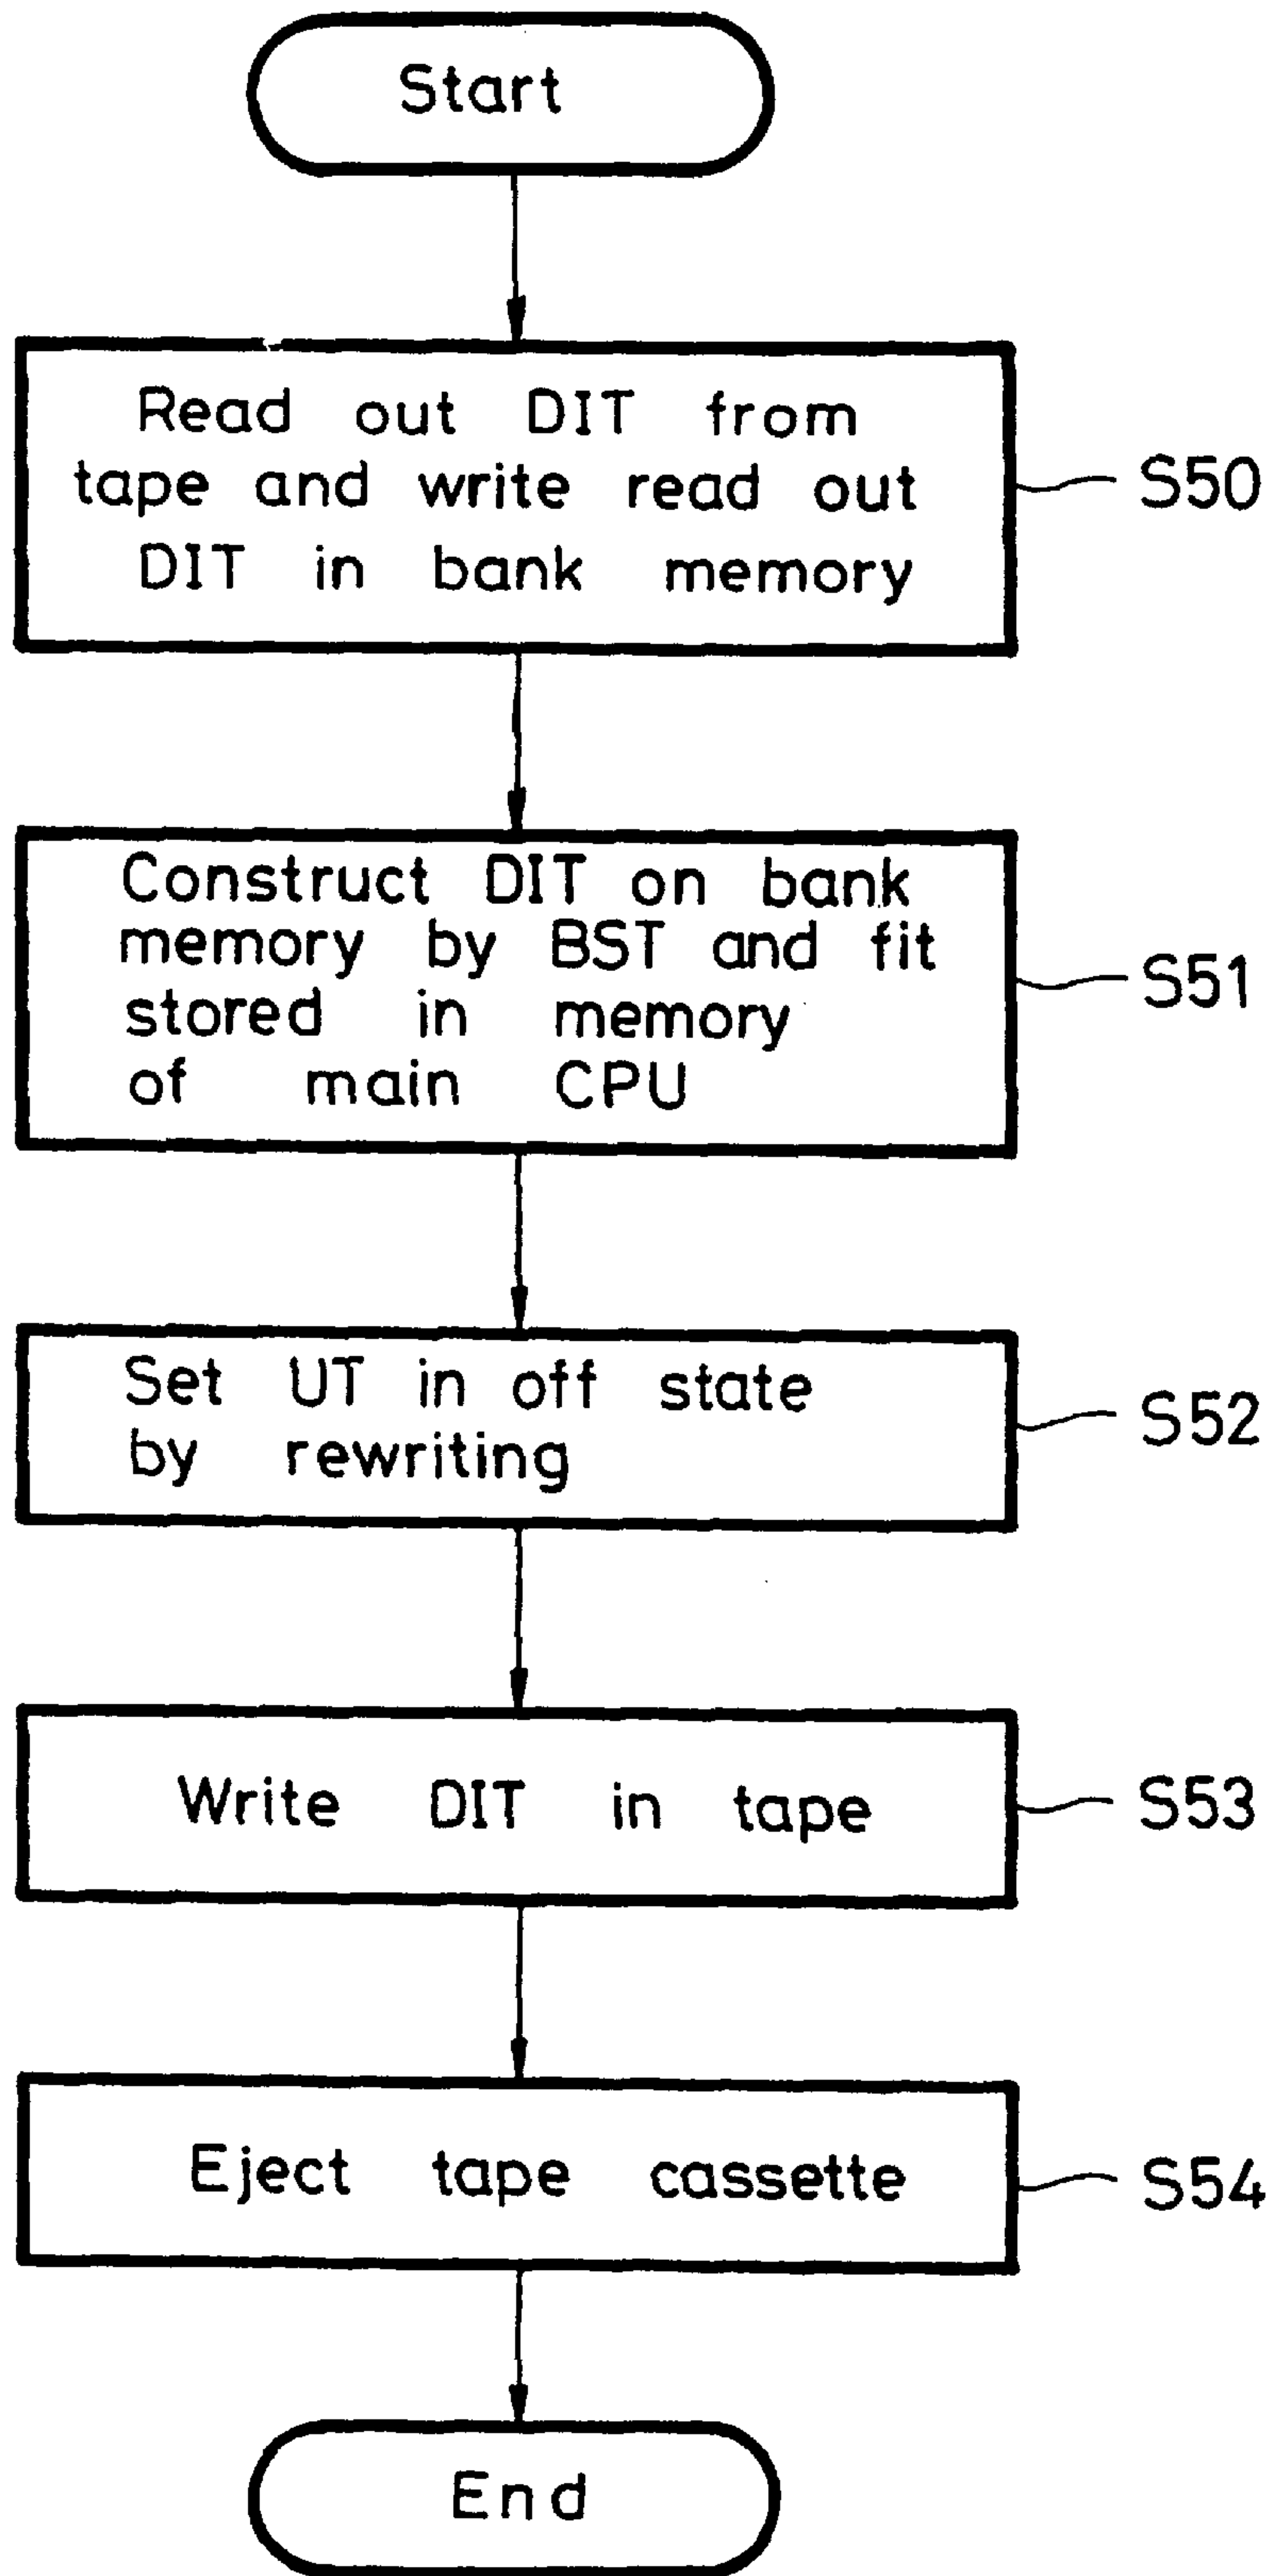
Start

Read out DIT from tape and write read out DIT in bank memory

S50

Construct DIT on bank memory by BST and fit stored in memory of main CPU

S51

Set UT in off state by rewriting

S52

Write DIT in tape

S53

Eject tape cassette

S54

End